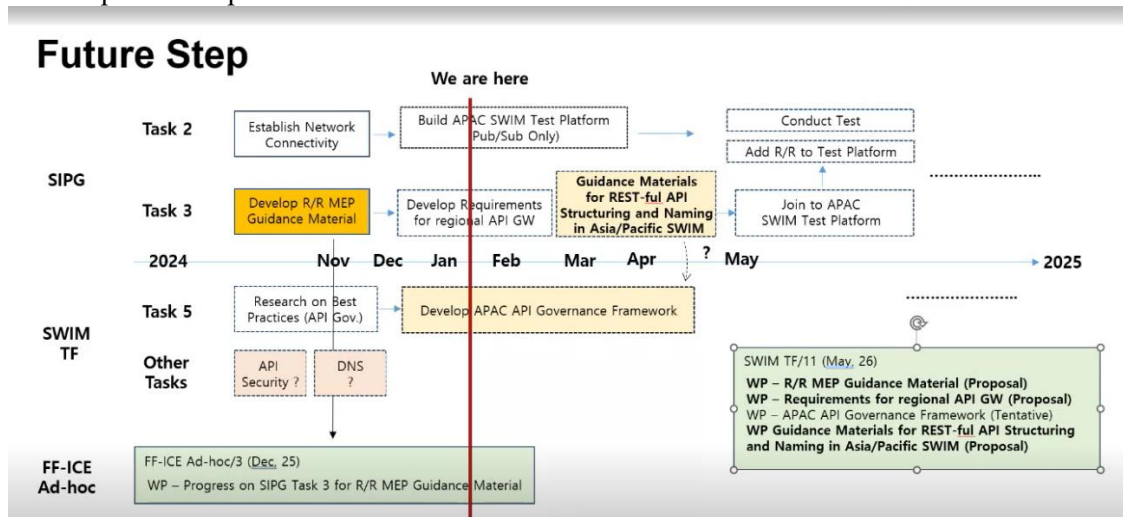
Future Step

We are here

SIPG

Task 2

Establish Network Connectivity

Build APAC SWIM Test Platform (Pub/Sub Only)

Conduct Test

Add R/R to Test Platform

Task 3

Develop R/R MEP Guidance Material

Develop Requirements for regional API GW

Guidance Materials for REST-ful API Structuring and Naming in Asia/Pacific SWIM

Join to APAC SWIM Test Platform

2024 Nov Dec Jan Feb Mar Apr ? May 2025

SWIM TF

Task 5

Research on Best Practices (API Gov.)

Develop APAC API Governance Framework

Other Tasks

API Security ?

DNS ?

SWIM TF/11 (May. 26)

WP – R/R MEP Guidance Material (Proposal)

WP – Requirements for regional API GW (Proposal)

WP – APAC API Governance Framework (Tentative)

WP Guidance Materials for REST-ful API Structuring and Naming in Asia/Pacific SWIM (Proposal)

FF-ICE Ad-hoc

FF-ICE Ad-hoc/3 (Dec. 25)

WP – Progress on SIPG Task 3 for R/R MEP Guidance Material